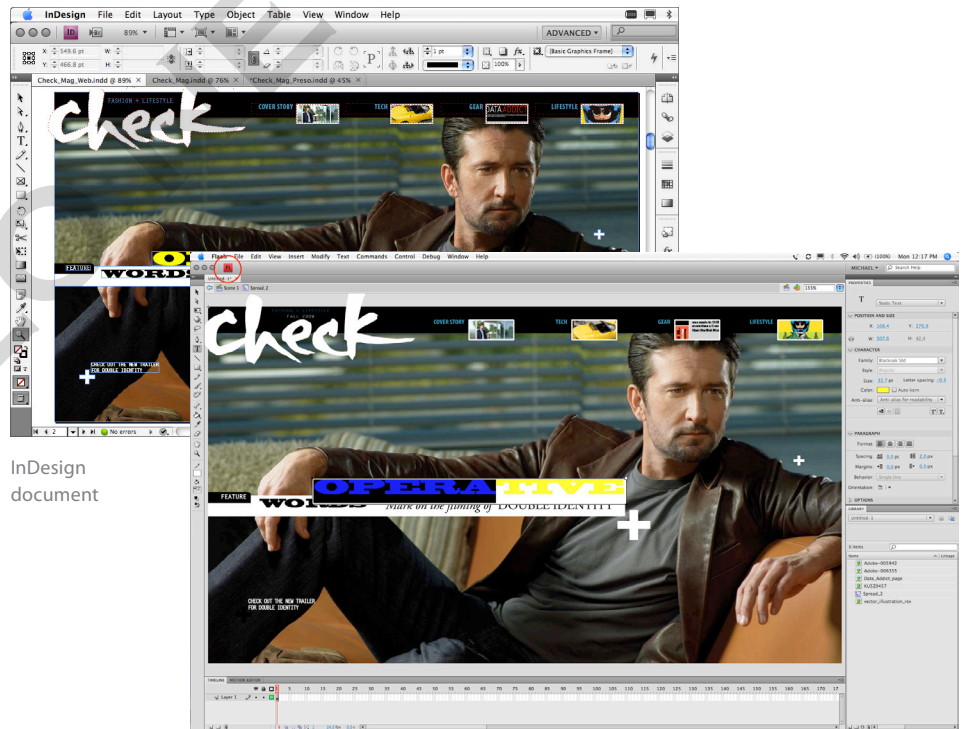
InDesign File Edit Layout Type Object Table View Window Help

ADVANCED

X: 549.6 pt
Y: 466.8 pt
W:
H:

1 pt

100%

[Basic Graphics Frame]

Check_Mag_Web.indd @ 89%
Check_Mag.indd @ 76%
*Check_Mag_Preso.indd @ 45%

FASHION + LIFESTYLE

check

COVER STORY
TECH
GEAR
DATA ADDICT
LIFESTYLE

FEATURE
WORDS

CHECK OUT THE NEW TRAILER FOR DOUBLE IDENTITY

No errors

InDesign document

Flash File Edit View Insert Modify Text Commands Control Debug Window Help

Mon 12:17 PM

MICHAEL

Scene 1
Spread_2

155%

FASHION + LIFESTYLE
FALL 2009

check

COVER STORY
TECH
GEAR
LIFESTYLE

FEATURE
OPERATIVE
WORDS
Mark on the filming of DOUBLE IDENTITY

CHECK OUT THE NEW TRAILER FOR DOUBLE IDENTITY

PROPERTIES
Static Text

POSITION AND SIZE
X: 168.4
Y: 276.9
W: 507.6
H: 62.2

CHARACTER
Family: Blackoak Std
Style:
Size: 31.7 pt
Letter spacing: -0.3
Color:
Auto kern
Anti-alias: Anti-alias for readability

PARAGRAPH
Format:
Spacing: 0.0 px
2.0 px
Margins: 0.0 px
0.0 px
Behavior: Single line
Orientation:

OPTIONS

LIBRARY
Untitled-1

8 items
Name
Adobe-005943
Adobe-006555
Data_Addict_page
KUSD9457
Spread_2
vector_illustration_rex

TIMELINE
MOTION EDITOR
Layer 1

1 5 10 15 20 25 30 35 40 45 50 55 60 65 70 75 80 85 90 95 100 105 110 115 120 125 130 135 140 145 150 155 160 165 170 1

24.0 fps 0.0s